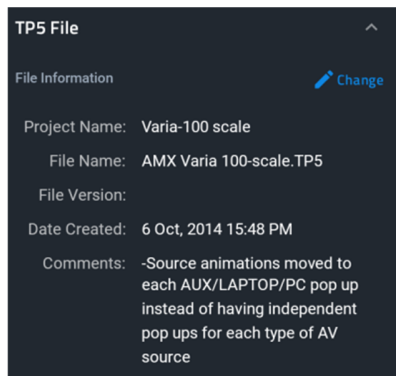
TP5 File

File Information

Change

Project Name: Varia-100 scale

File Name: AMX Varia 100-scale.TP5

File Version:

Date Created: 6 Oct, 2014 15:48 PM

Comments: -Source animations moved to each AUX/LAPTOP/PC pop up instead of having independent pop ups for each type of AV source